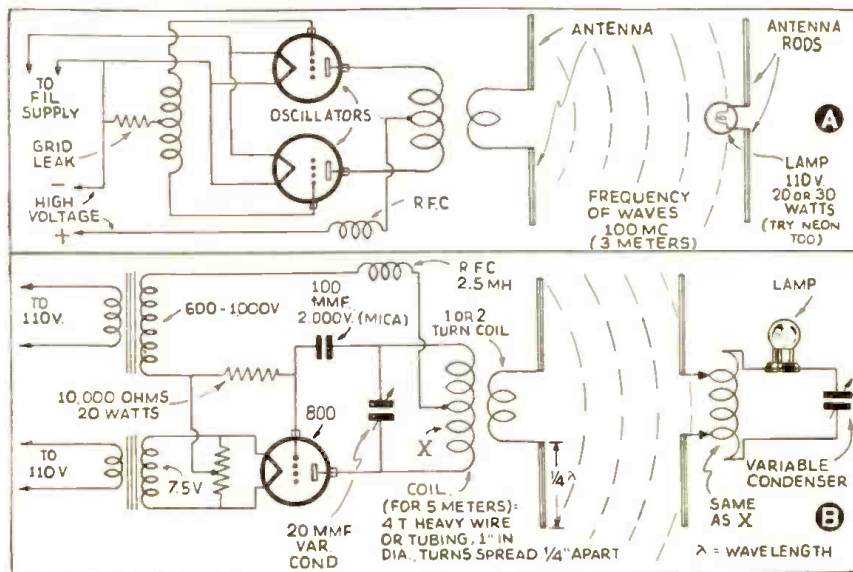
TO FIL SUPPLY

GRID LEAK

HIGH VOLTAGE

−

+

OSCILLATORS

R.F.C.

ANTENNA

ANTENNA RODS

LAMP 110 V. 20 OR 30 WATTS (TRY NEON TOO)

FREQUENCY OF WAVES 100 MC (3 METERS)

A

TO 110 V.

600 - 1000 V

R F C 2.5 MH

100 MMF 2,000 V. (MICA)

1 OR 2 TURN COIL

10,000 OHMS 20 WATTS

TO 110 V

7.5 V

800

X

$\frac{1}{4}\lambda$

COIL (FOR 5 METERS): 4 T HEAVY WIRE OR TUBING, 1" IN DIA., TURNS SPREAD 1/4" APART

20 MMF VAR. COND

LAMP

VARIABLE CONDENSER

SAME AS X

$\lambda$ = WAVELENGTH

B